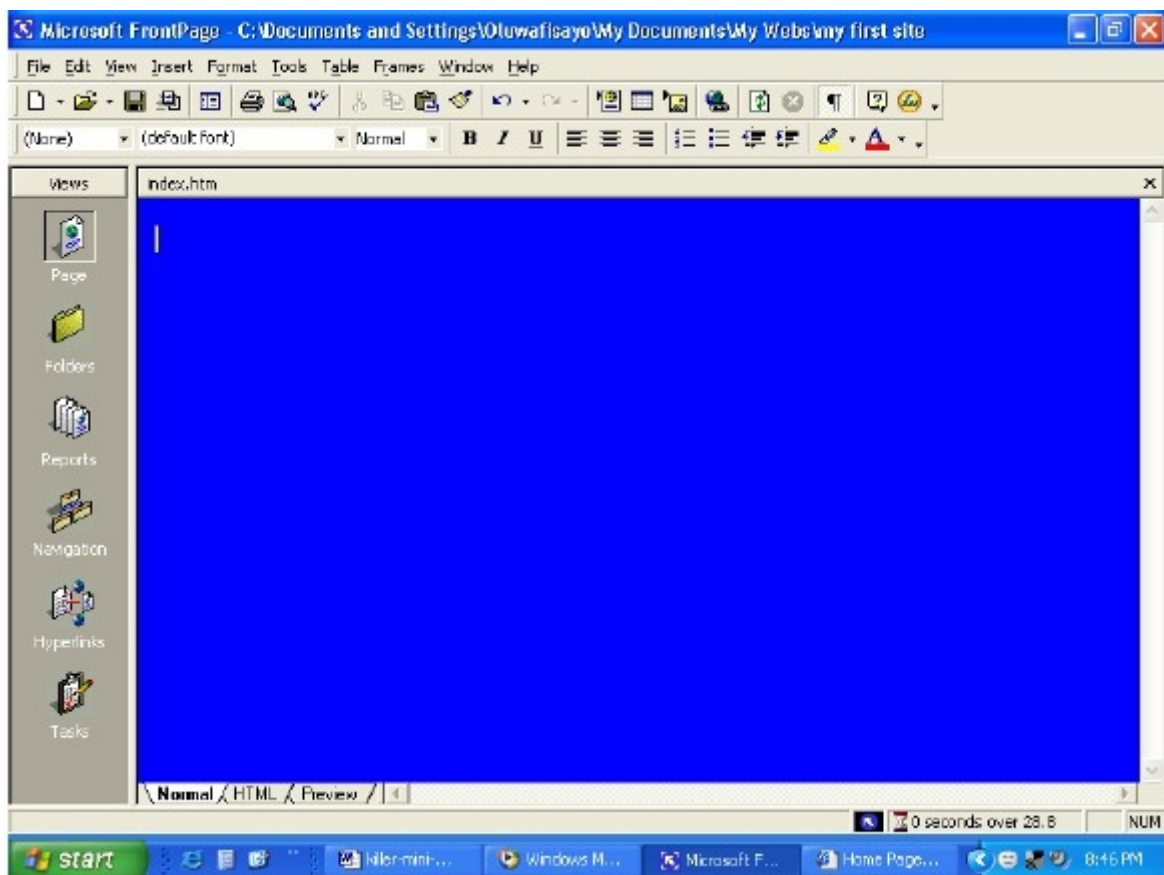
Microsoft FrontPage - C:\Documents and Settings\Oluwafisayo\My Documents\My Webs\my first site

File Edit View Insert Format Tools Table Frames Window Help

(None) (default font) Normal B I U

Views
Page
Folders
Reports
Navigation
Hyperlinks
Tasks

index.htm

Normal HTML Preview

0 seconds over 28.8 NUM

start Killer-mini-... Windows M... Microsoft F... Home Page... 8:46 PM